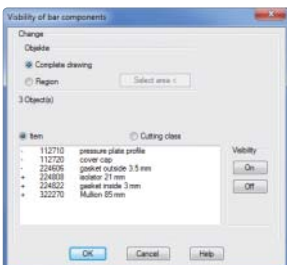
Visibility of bar components

Change

Objekte

Complete drawing

Region

Select area <

3 Object(s)

Item

Cutting class

| | | |
|---|---|---|
| - | 112710 | pressure plate profile |
| - | 112720 | cover cap |
| - | 224606 | gasket outside 3.5 mm |
| + | 224808 | isolator 21 mm |
| + | 224822 | gasket inside 3 mm |
| + | 322270 | Mullion 85 mm |

Visibility

On

Off

OK

Cancel

Help